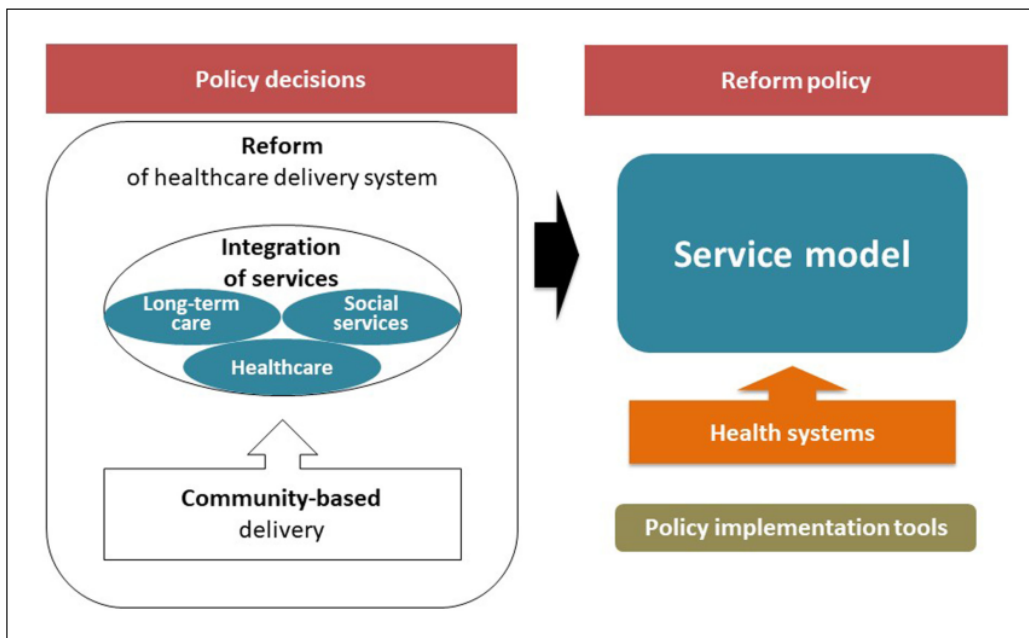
Policy decisions

Reform
of healthcare delivery system

Integration
of services

Long-term care

Social services

Healthcare

Community-based
delivery

Reform policy

Service model

Health systems

Policy implementation tools